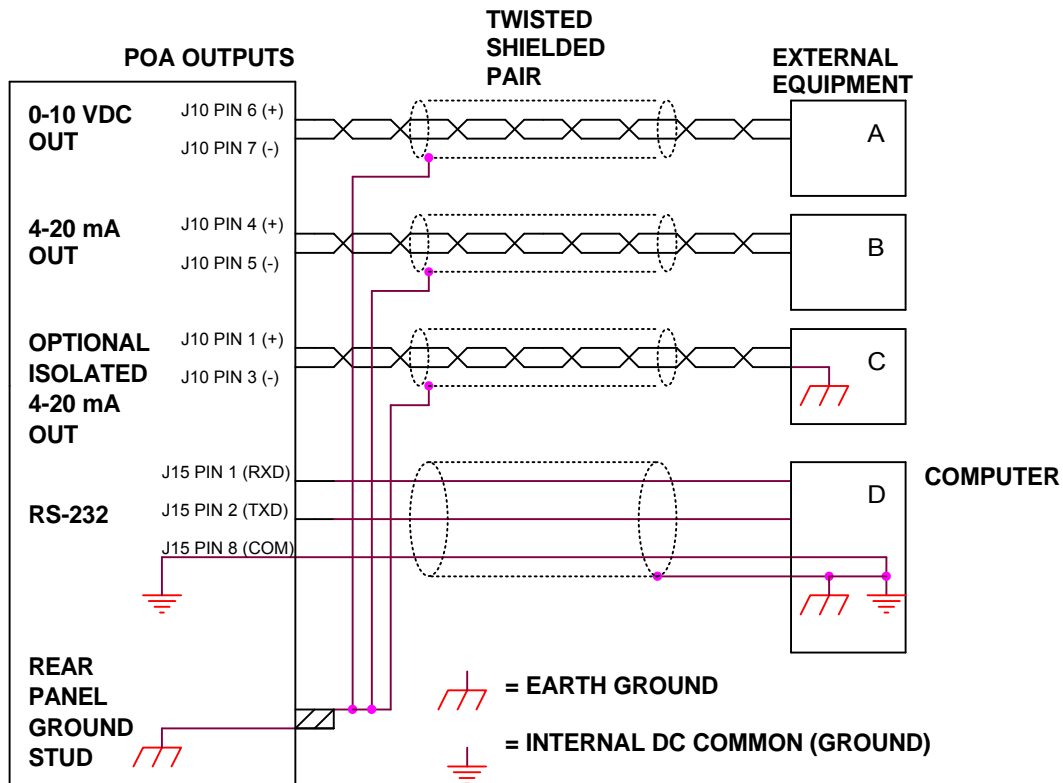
POA OUTPUTS

TWISTED SHIELDED PAIR

EXTERNAL EQUIPMENT

0-10 VDC OUT

J10 PIN 6 (+)

J10 PIN 7 (-)

A

4-20 mA OUT

J10 PIN 4 (+)

J10 PIN 5 (-)

B

OPTIONAL ISOLATED 4-20 mA OUT

J10 PIN 1 (+)

J10 PIN 3 (-)

C

RS-232

J15 PIN 1 (RXD)

J15 PIN 2 (TXD)

J15 PIN 8 (COM)

D

COMPUTER

REAR PANEL GROUND STUD

= EARTH GROUND

= INTERNAL DC COMMON (GROUND)